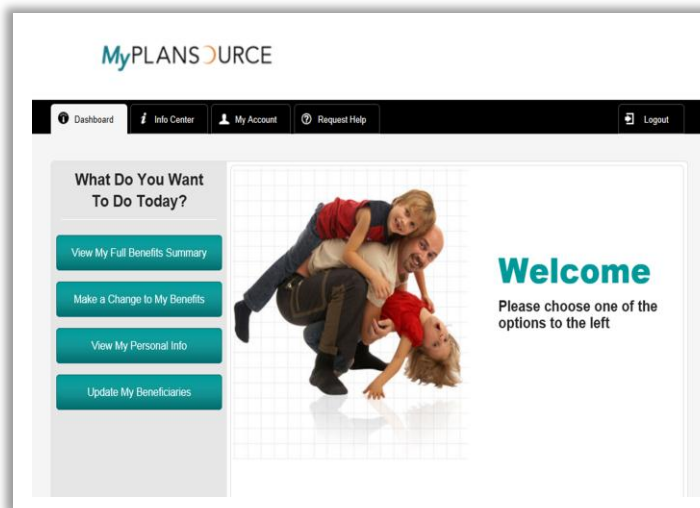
MyPLANSOURCE

Dashboard
Info Center
My Account
Request Help
Logout

What Do You Want To Do Today?

View My Full Benefits Summary

Make a Change to My Benefits

View My Personal Info

Update My Beneficiaries

Welcome

Please choose one of the options to the left